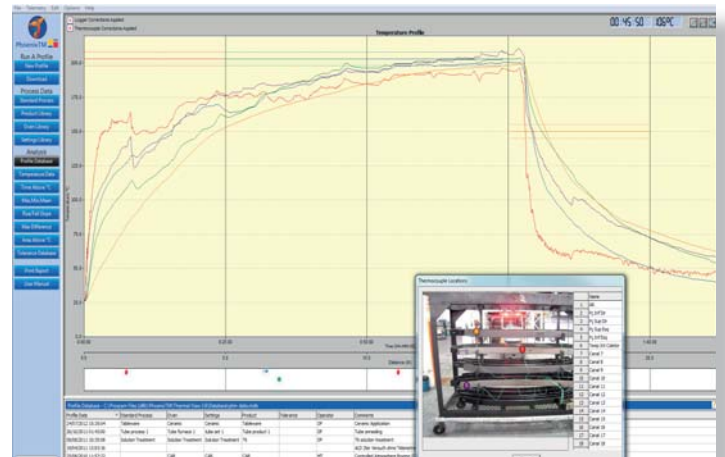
File Telemetry Edit Options Help

Logger Corrections Applied
Thermocouple Corrections Applied

00:45:50 105°C

PhoenixTM

Run A Profile
Start Profile
Download

Process Data
Standard Process
Product Library
Oven Library
Settings Library

Analysis
Profile Database
Temperature Data
Time Above °C
Max/Min Mean
Rise/Fall Slope
Max Difference
Area Above °C
Tolerance Database

Print Report
User Manual

Temperature Profile

200.0

175.0

150.0

125.0

100.0

75.0

50.0

25.0

0.0

0:00:00 0:25:00 0:50:00 1:40:00

Temperature °C

Time (hh:mm:ss)

Distance (m)

Thermocouple Locations

| | Name |
|---|---|
| 1 | Air |
| 2 | Pj 3/4"Dir |
| 3 | Pj Sup Dir |
| 4 | Pj Sup Rea |
| 5 | Pj 3/4"Rea |
| 6 | Temp Int Caméra |
| 7 | Canal 7 |
| 8 | Canal 8 |
| 9 | Canal 9 |
| 10 | Canal 10 |
| 11 | Canal 11 |
| 12 | Canal 12 |
| 13 | Canal 13 |
| 14 | Canal 14 |
| 15 | Canal 15 |
| 16 | Canal 16 |
| 17 | Canal 17 |
| 18 | Canal 18 |

Profile Database - C:\Program Files (x86)\PhoenixTM\Thermal View VI\Database\phx-data.mdb

| Profile Date | Standard Process | Oven | Settings | Product | Tolerance | Operator | Comments |
|---|---|---|---|---|---|---|---|
| 24/07/2012 15:39:04 | Tableware | Ceramic | Ceramic | Tableware | | DP | Ceramic Application |
| 26/10/2011 15:45:00 | Tube process 1 | Tube furnace 1 | tube set 1 | Tube product 1 | | DP | Tube annealing |
| 05/08/2011 15:35:08 | Solution Treatment | Solution Treatment | Solution Treatment | T6 | | DP | T6 solution treatment |
| 18/04/2011 13:53:30 | | | | | | | ALE 3hr 'Smooth drive' Telemetry |
| 18/04/2011 11:03:11 | | CAB | CAB | CAB | | MC | Controlled atmosphere Brazing |